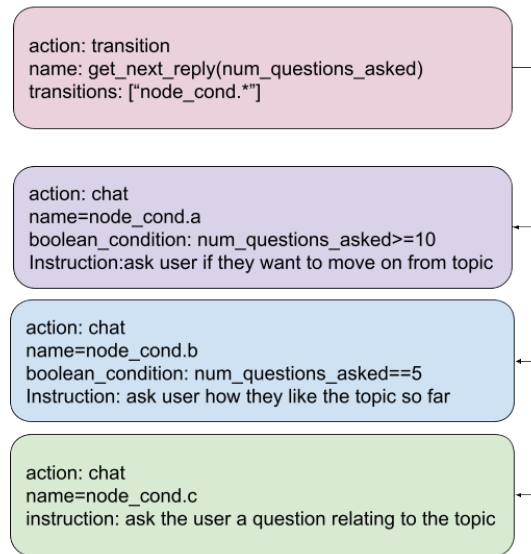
action: transition
name: get_next_reply(num_questions_asked)
transitions: [“node_cond.*”]

action: chat
name=node_cond.a
boolean_condition: num_questions_asked>=10
Instruction:ask user if they want to move on from topic

action: chat
name=node_cond.b
boolean_condition: num_questions_asked==5
Instruction: ask user how they like the topic so far

action: chat
name=node_cond.c
instruction: ask the user a question relating to the topic